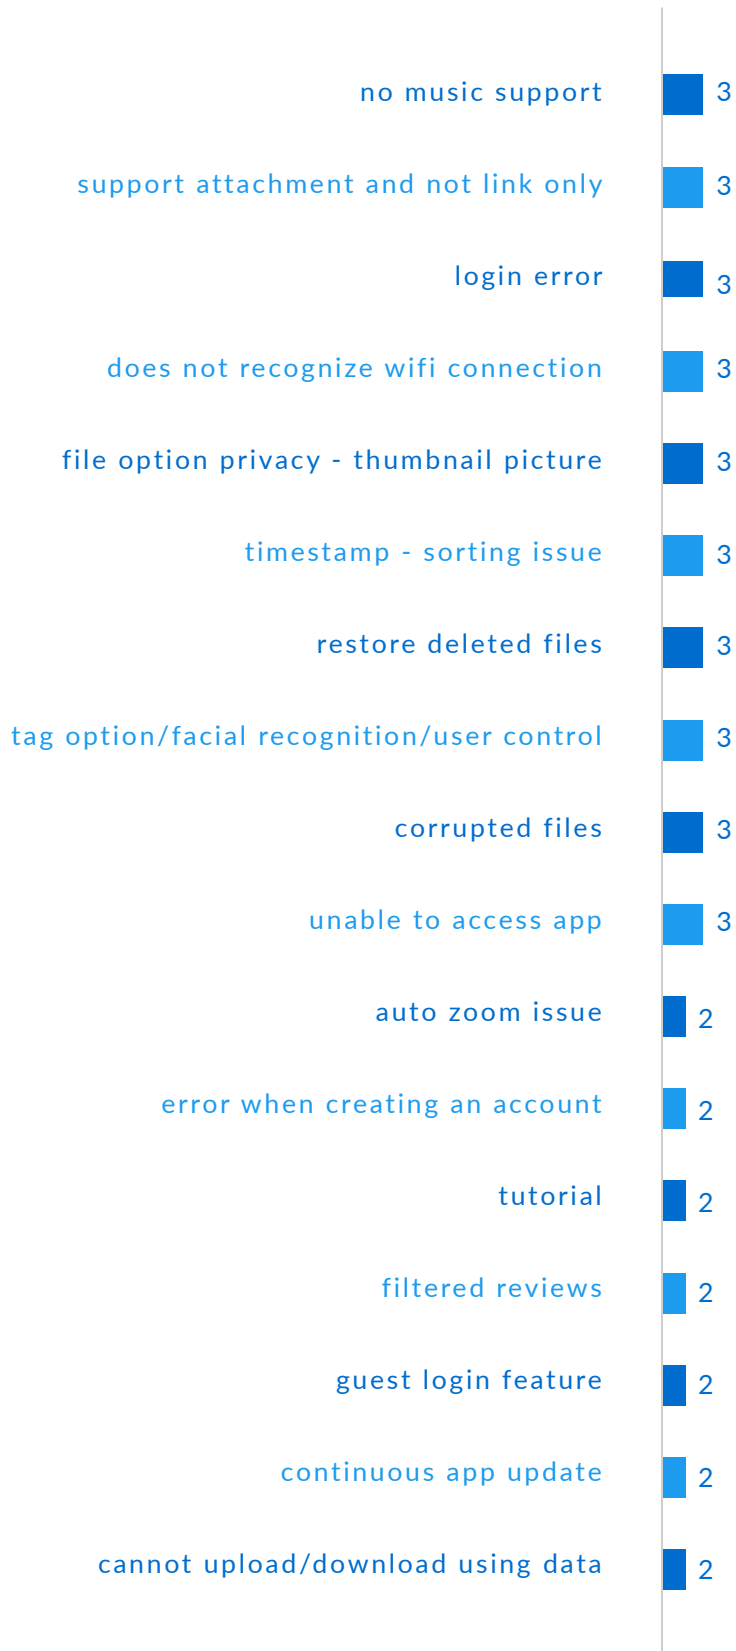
no music support 3

support attachment and not link only 3

login error 3

does not recognize wifi connection 3

file option privacy - thumbnail picture 3

timestamp - sorting issue 3

restore deleted files 3

tag option/facial recognition/user control 3

corrupted files 3

unable to access app 3

auto zoom issue 2

error when creating an account 2

tutorial 2

filtered reviews 2

guest login feature 2

continuous app update 2

cannot upload/download using data 2